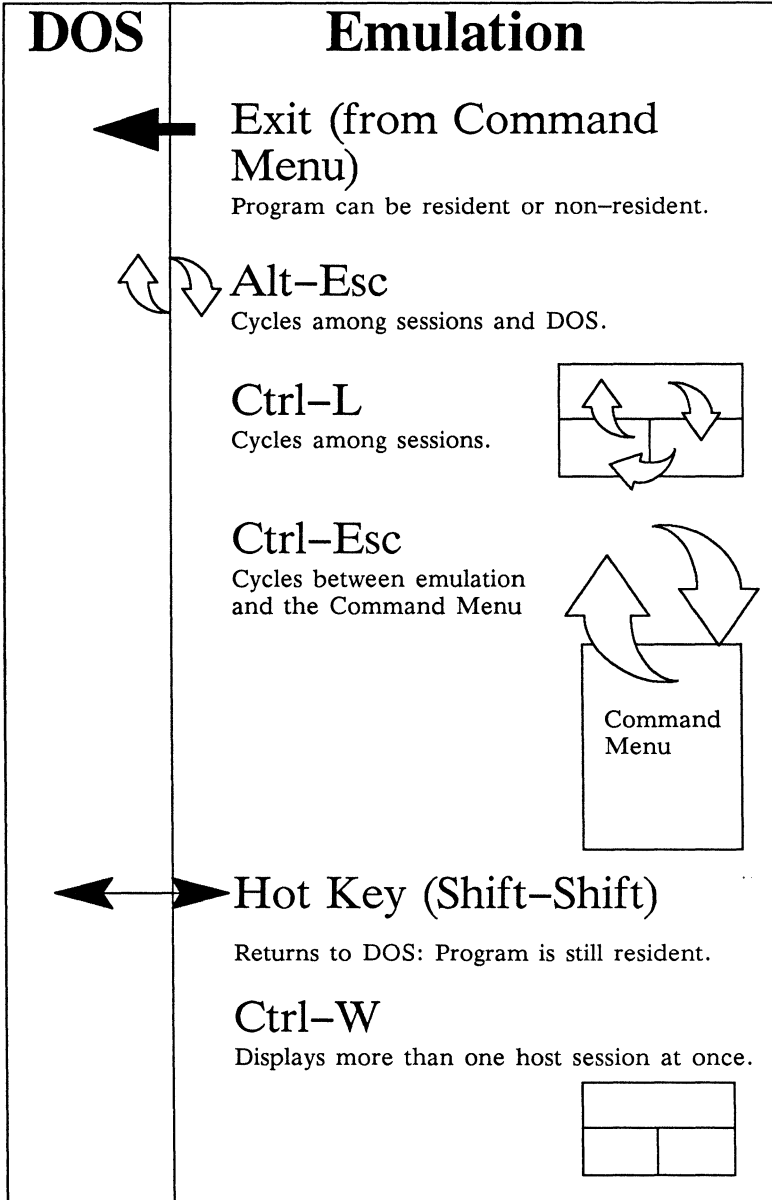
DOS

Emulation

Exit (from Command Menu)
Program can be resident or non–resident.

Alt–Esc
Cycles among sessions and DOS.

Ctrl–L
Cycles among sessions.

Ctrl–Esc
Cycles between emulation and the Command Menu

Command Menu

Hot Key (Shift–Shift)

Returns to DOS: Program is still resident.

Ctrl–W
Displays more than one host session at once.